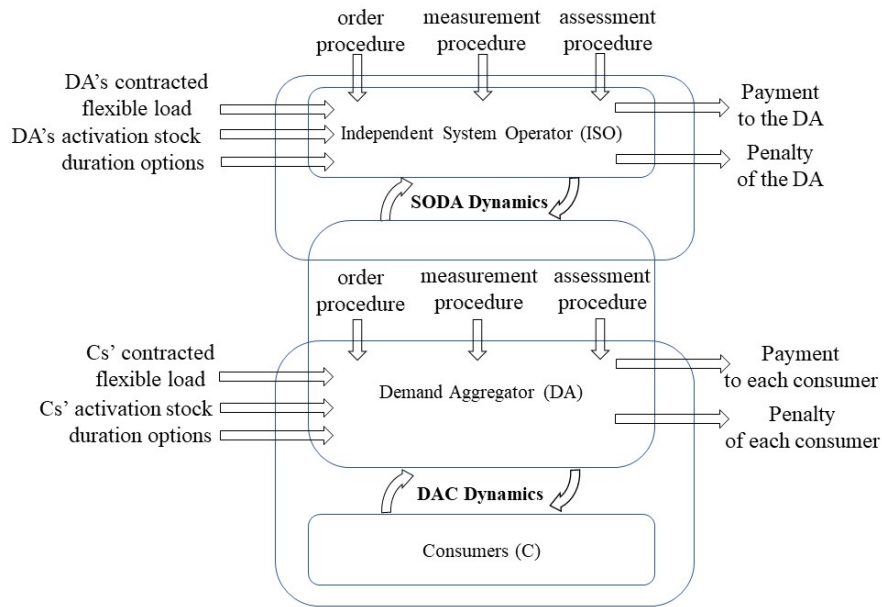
order procedure

measurement procedure

assessment procedure

DA's contracted flexible load

DA's activation stock

duration options

Independent System Operator (ISO)

Payment to the DA

Penalty of the DA

SODA Dynamics

order procedure

measurement procedure

assessment procedure

Cs' contracted flexible load

Cs' activation stock

duration options

Demand Aggregator (DA)

Payment to each consumer

Penalty of each consumer

DAC Dynamics

Consumers (C)